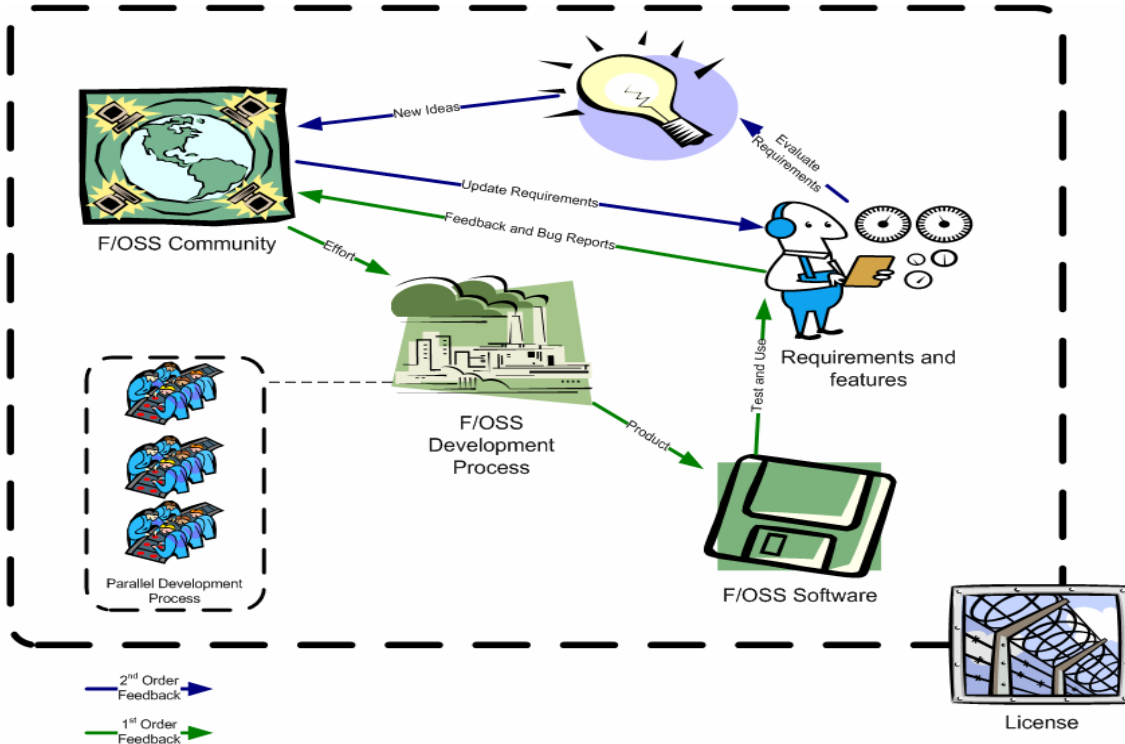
New Ideas

Evaluate Requirements

F/OSS Community

Update Requirements

Feedback and Bug Reports

Effort

Requirements and features

Test and Use

F/OSS Development Process

Product

Parallel Development Process

F/OSS Software

License

2$^{nd}$ Order Feedback

1$^{st}$ Order Feedback